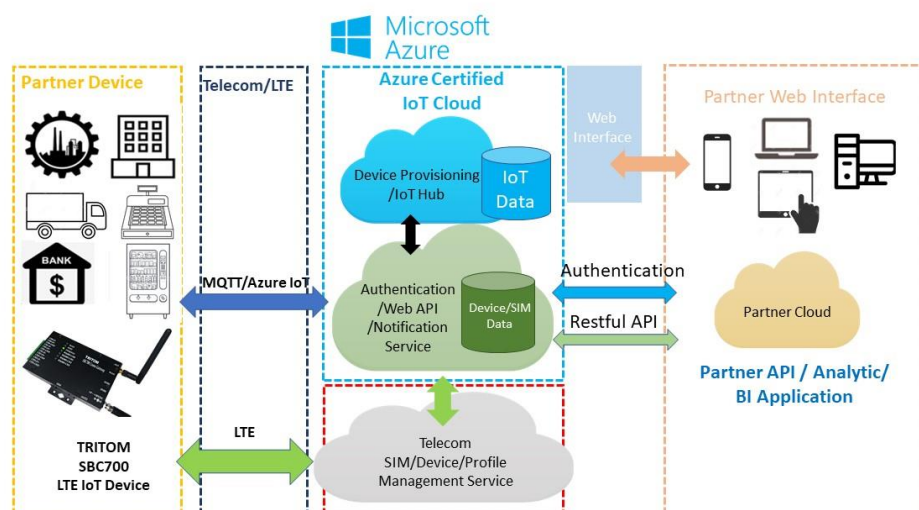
Microsoft Azure

Partner Device

BANK

$

TRITOM SBC700 LTE IoT Device

Telecom/LTE

MQTT/Azure IoT

LTE

Azure Certified IoT Cloud

Device Provisioning /IoT Hub

IoT Data

Authentication /Web API /Notification Service

Device/SIM Data

Telecom SIM/Device/Profile Management Service

Web Interface

Authentication

Restful API

Partner Web Interface

Partner Cloud

Partner API / Analytic/ BI Application